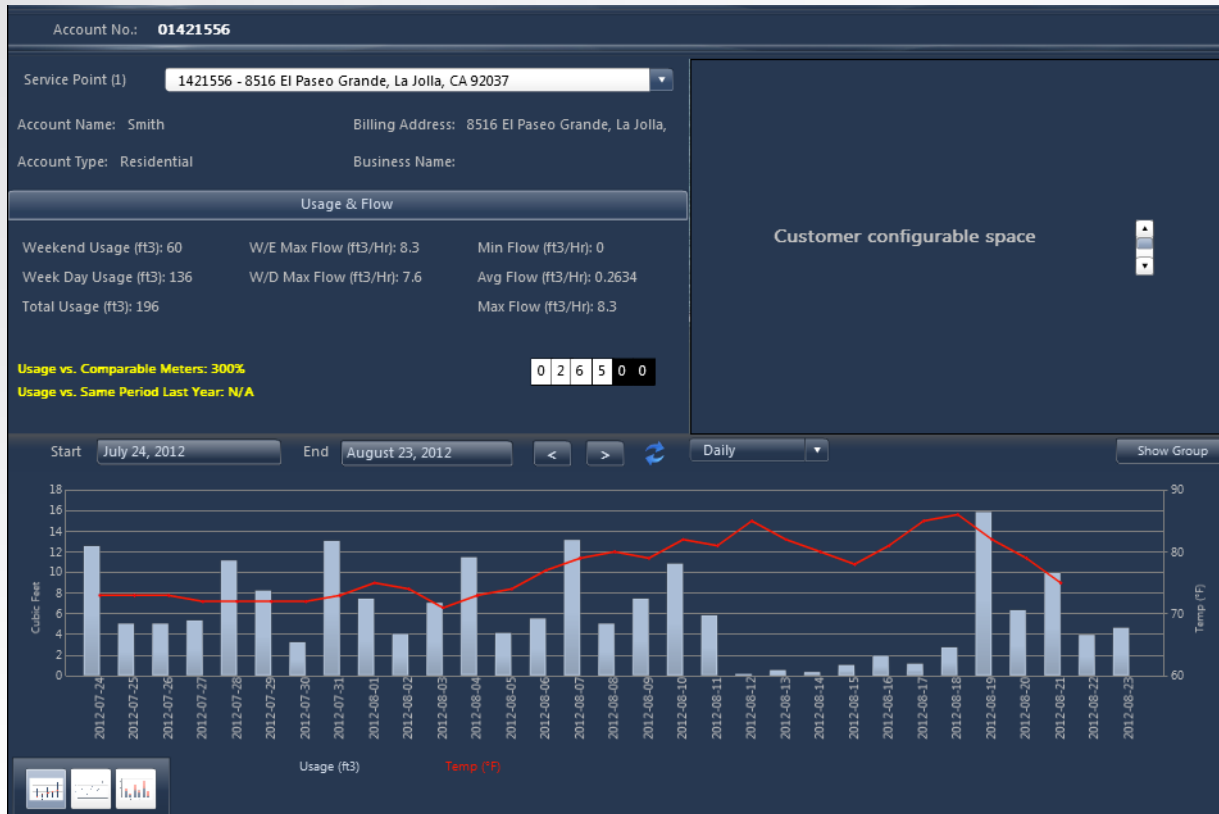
Account No.: 01421556

Service Point (1) 1421556 - 8516 El Paseo Grande, La Jolla, CA 92037

Account Name: Smith

Billing Address: 8516 El Paseo Grande, La Jolla,

Account Type: Residential

Business Name:

Usage & Flow

Weekend Usage (ft3): 60

W/E Max Flow (ft3/Hr): 8.3

Min Flow (ft3/Hr): 0

Week Day Usage (ft3): 136

W/D Max Flow (ft3/Hr): 7.6

Avg Flow (ft3/Hr): 0.2634

Total Usage (ft3): 196

Max Flow (ft3/Hr): 8.3

Usage vs. Comparable Meters: 300%

Usage vs. Same Period Last Year: N/A

0 2 6 5 0 0

Customer configurable space

Start July 24, 2012 End August 23, 2012 < > Daily Show Group

18 16 14 12 10 8 6 4 2 0

Cubic Feet

90 80 70 60

Temp (°F)

2012-07-24 2012-07-25 2012-07-26 2012-07-27 2012-07-28 2012-07-29 2012-07-30 2012-07-31 2012-08-01 2012-08-02 2012-08-03 2012-08-04 2012-08-05 2012-08-06 2012-08-07 2012-08-08 2012-08-09 2012-08-10 2012-08-11 2012-08-12 2012-08-13 2012-08-14 2012-08-15 2012-08-16 2012-08-17 2012-08-18 2012-08-19 2012-08-20 2012-08-21 2012-08-22 2012-08-23

Usage (ft3) Temp (°F)